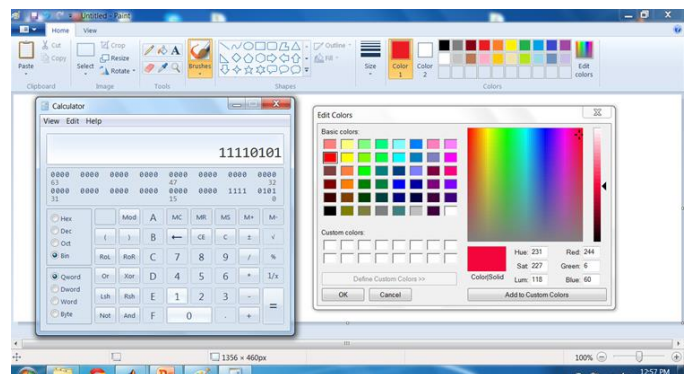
Untitled - Paint

Home View

Cut
Copy
Paste
Crop
Resize
Rotate
Select
Clipboard
Image
Tools
Brushes
Outline
Fill
Shapes
Size
Color 1
Color 2
Edit colors
Colors

Calculator
View Edit Help

11110101

0000 0000 0000 0000 0000 0000 0000 0000
63 47 32
0000 0000 0000 0000 0000 0000 1111 0101
31 15 0

Hex
Dec
Oct
Bin
Qword
Dword
Word
Byte

Mod A MC MR MS M+ M-
( ) B ← CE C ± √
RoL RoR C 7 8 9 / %
Or Xor D 4 5 6 * 1/x
Lsh Rsh E 1 2 3 - =
Not And F 0 . +

Edit Colors
Basic colors:
Custom colors:
Define Custom Colors >>
OK Cancel
Color|Solid
Hue: 231 Red: 244
Sat: 227 Green: 6
Lum: 118 Blue: 60
Add to Custom Colors

1356 × 460px
100%
12:57 PM